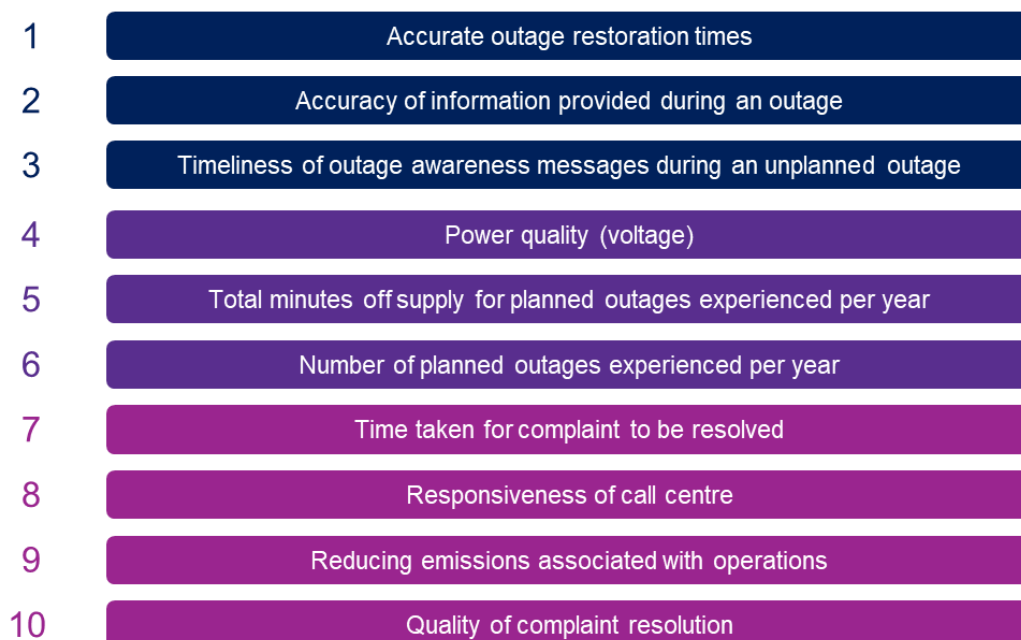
1 Accurate outage restoration times

2 Accuracy of information provided during an outage

3 Timeliness of outage awareness messages during an unplanned outage

4 Power quality (voltage)

5 Total minutes off supply for planned outages experienced per year

6 Number of planned outages experienced per year

7 Time taken for complaint to be resolved

8 Responsiveness of call centre

9 Reducing emissions associated with operations

10 Quality of complaint resolution